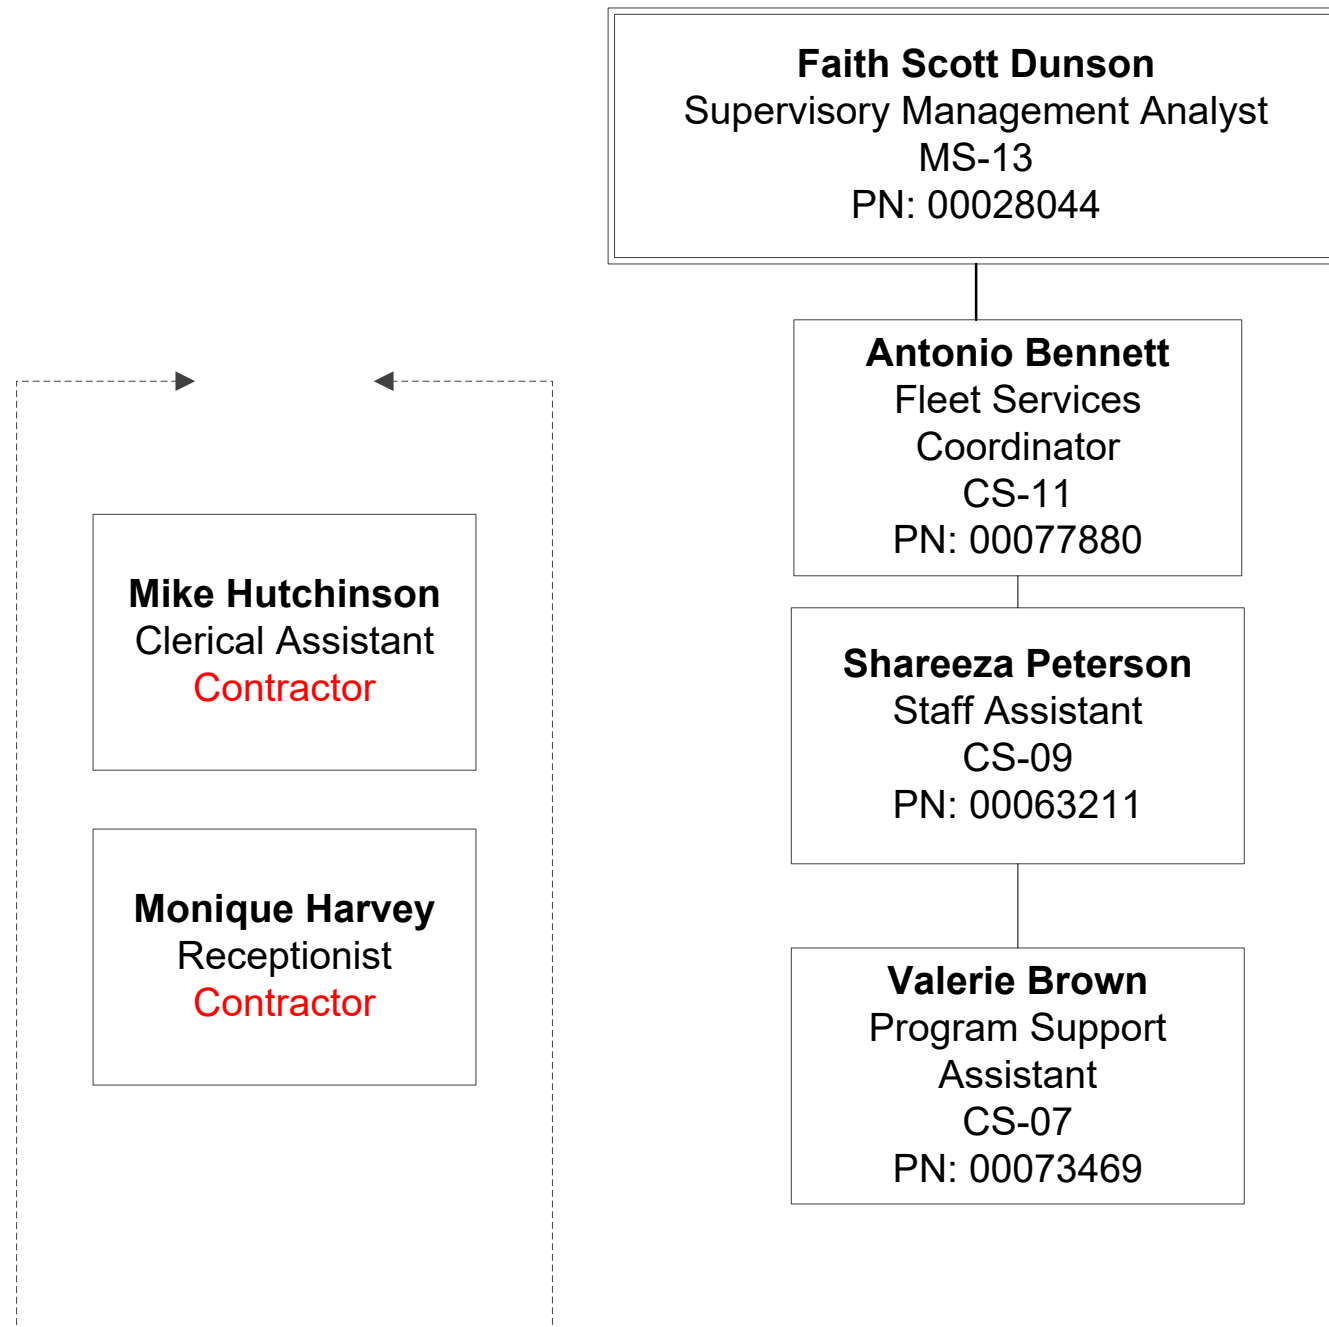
Faith Scott Dunson
Supervisory Management Analyst
MS-13
PN: 00028044

Antonio Bennett
Fleet Services Coordinator
CS-11
PN: 00077880

Shareeza Peterson
Staff Assistant
CS-09
PN: 00063211

Valerie Brown
Program Support Assistant
CS-07
PN: 00073469

Mike Hutchinson
Clerical Assistant
Contractor

Monique Harvey
Receptionist
Contractor